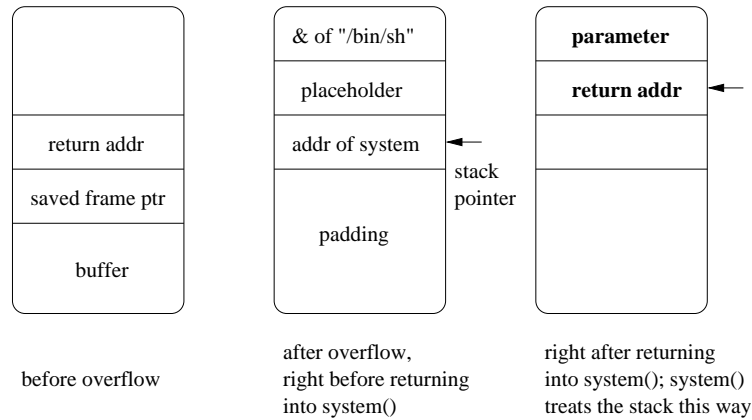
return addr

saved frame ptr

buffer

before overflow

& of "/bin/sh"

placeholder

addr of system

padding

stack pointer

after overflow, right before returning into system()

**parameter**

**return addr**

right after returning into system(); system() treats the stack this way